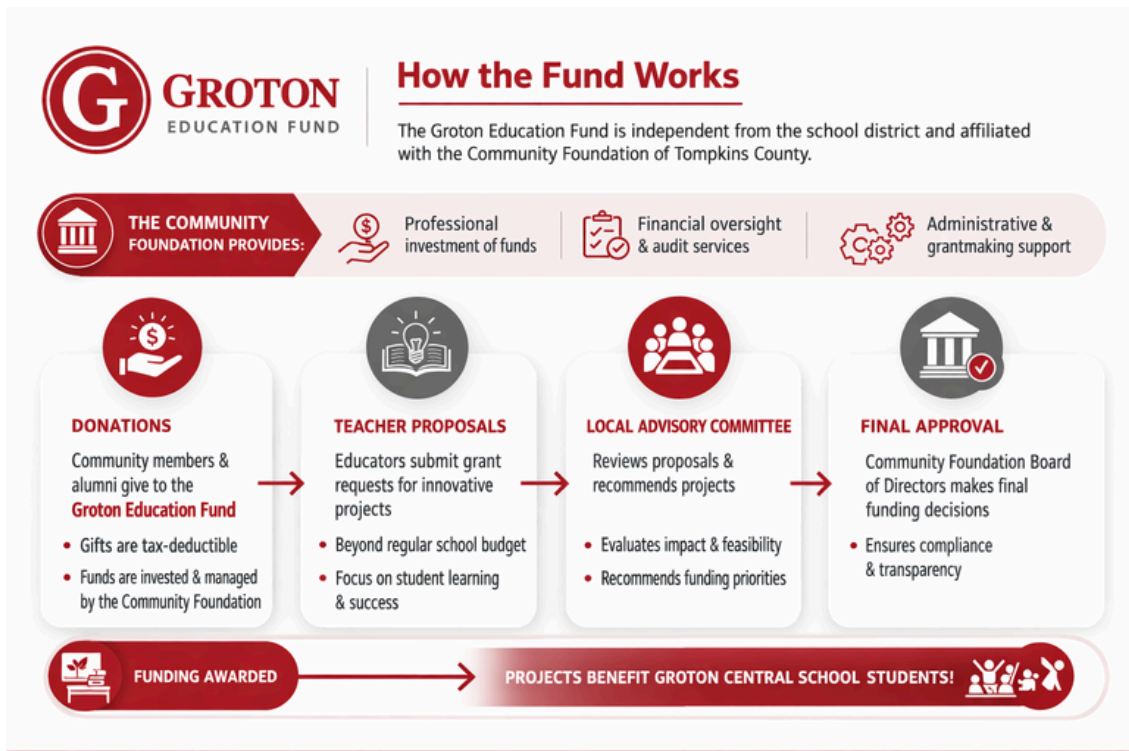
G GROTON EDUCATION FUND

How the Fund Works

The Groton Education Fund is independent from the school district and affiliated with the Community Foundation of Tompkins County.

THE COMMUNITY FOUNDATION PROVIDES:

Professional investment of funds

Financial oversight & audit services

Administrative & grantmaking support

DONATIONS

Community members & alumni give to the Groton Education Fund

• Gifts are tax-deductible
• Funds are invested & managed by the Community Foundation

TEACHER PROPOSALS

Educators submit grant requests for innovative projects

• Beyond regular school budget
• Focus on student learning & success

LOCAL ADVISORY COMMITTEE

Reviews proposals & recommends projects

• Evaluates impact & feasibility
• Recommends funding priorities

FINAL APPROVAL

Community Foundation Board of Directors makes final funding decisions

• Ensures compliance & transparency

FUNDING AWARDED

PROJECTS BENEFIT GROTON CENTRAL SCHOOL STUDENTS!